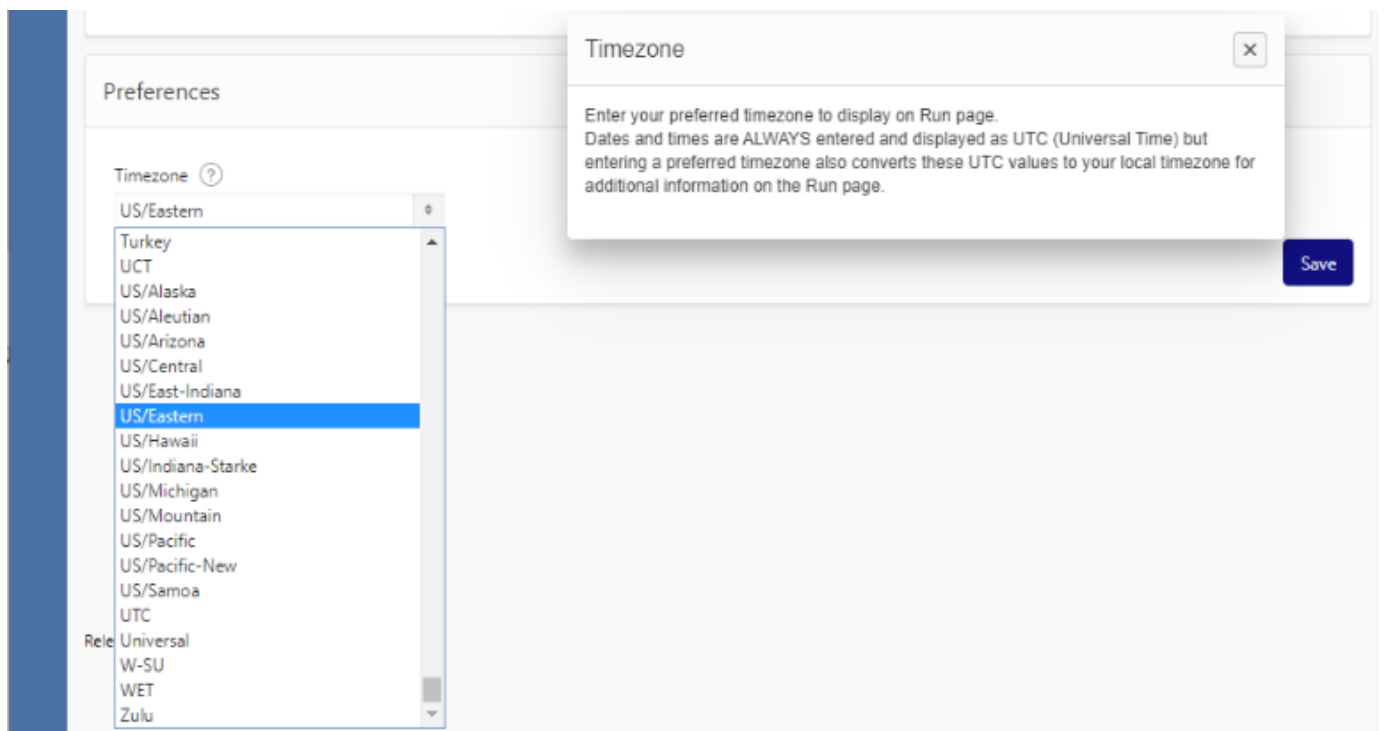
Preferences

Timezone ?

US/Eastern

Turkey
UCT
US/Alaska
US/Aleutian
US/Arizona
US/Central
US/East-Indiana
US/Eastern
US/Hawaii
US/Indiana-Starke
US/Michigan
US/Mountain
US/Pacific
US/Pacific-New
US/Samoa
UTC
Universal
W-SU
WET
Zulu

Rele

Timezone ×

Enter your preferred timezone to display on Run page.
Dates and times are ALWAYS entered and displayed as UTC (Universal Time) but entering a preferred timezone also converts these UTC values to your local timezone for additional information on the Run page.

Save